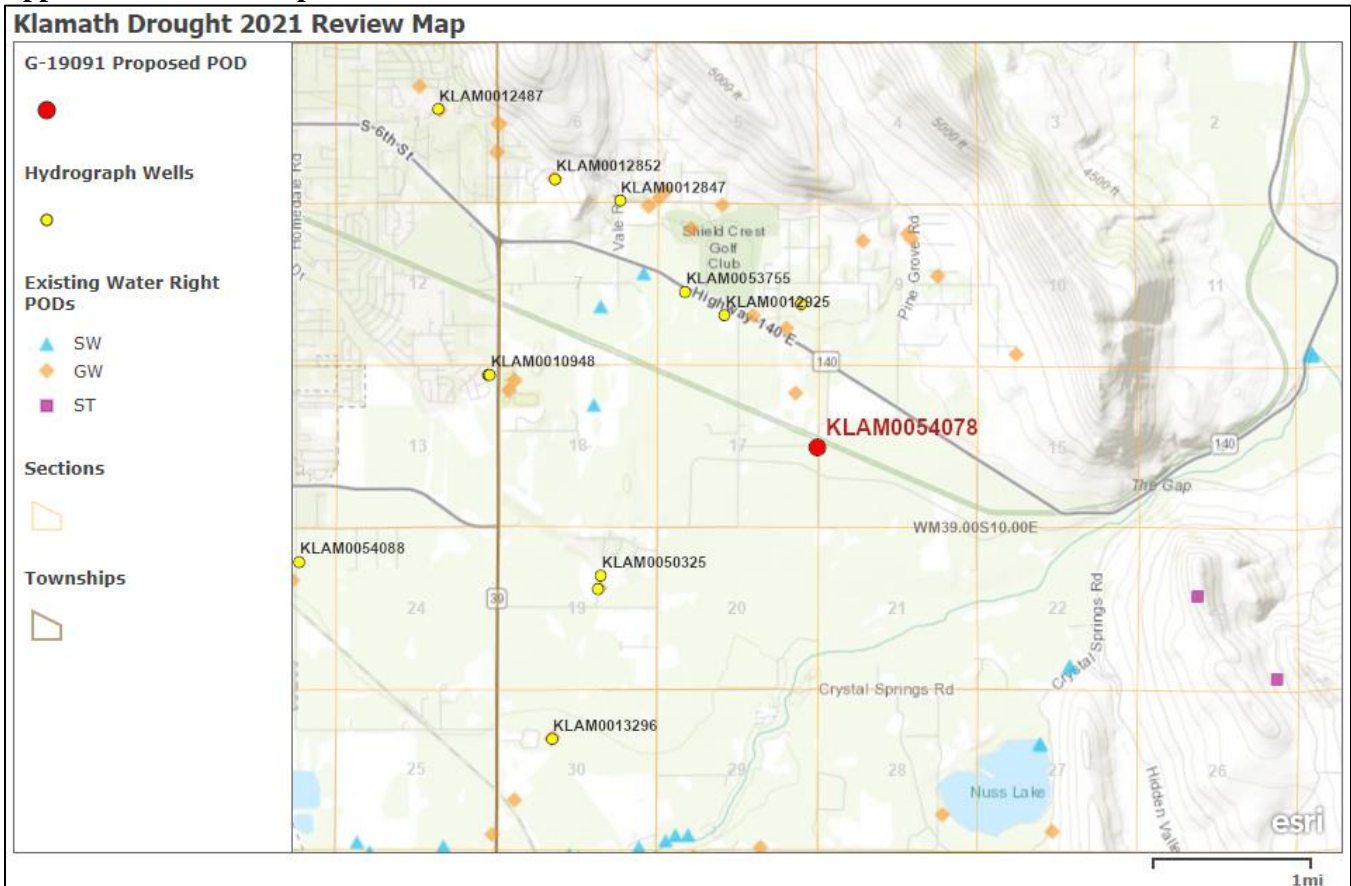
Klamath Drought 2021 Review Map

G-19091 Proposed POD

Hydrograph Wells

Existing Water Right PODs

SW
GW
ST

Sections

Townships

KLAM0012487
S 6th St
Homedale Rd
6
5000 ft
5
5000 ft
4
3
2
4500 ft
KLAM0012852
KLAM0012847
Vale Rd
Shield Crest Golf Club
Pine Grove Rd
12
7
KLAM0053755
Highway 140 E
KLAM0012925
8
9
10
11
140
KLAM0010948
13
18
17
KLAM0054078
15
140
The Gap
WM39.00S10.00E
KLAM0054088
KLAM0050325
24
39
19
20
21
22
Crystal Springs Rd
Crystal Springs Rd
KLAM0013296
25
30
29
28
27
26
Nuss Lake
Hidden Valley
esri
1mi